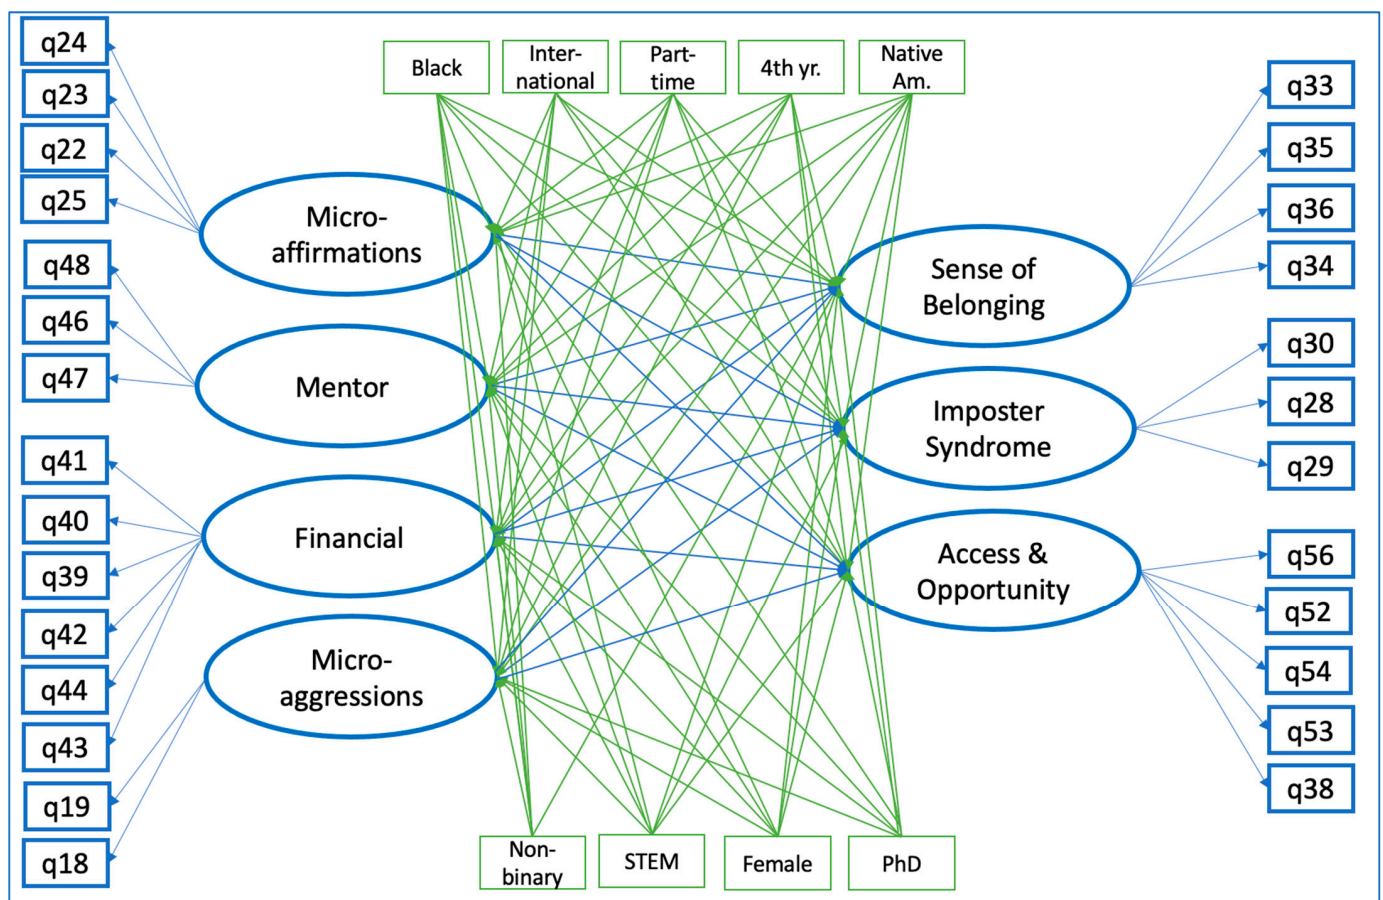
q24
q23
q22
q25
q48
q46
q47
q41
q40
q39
q42
q44
q43
q19
q18

Black
International
Parttime
4th yr.
Native Am.

Microaffirmations
Mentor
Financial
Microaggressions

Sense of Belonging
Imposter Syndrome
Access & Opportunity

Nonbinary
STEM
Female
PhD

q33
q35
q36
q34
q30
q28
q29
q56
q52
q54
q53
q38